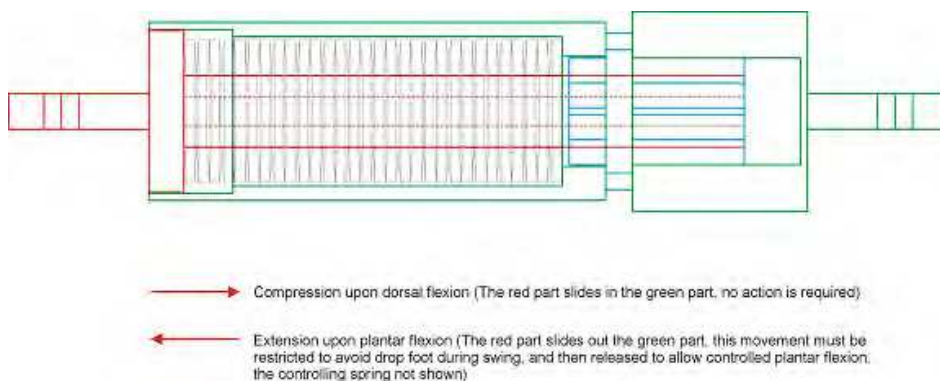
Compression upon dorsal flexion (The red part slides in the green part, no action is required)

Extension upon plantar flexion (The red part slides out the green part, this movement must be restricted to avoid drop foot during swing, and then released to allow controlled plantar flexion, the controlling spring not shown)